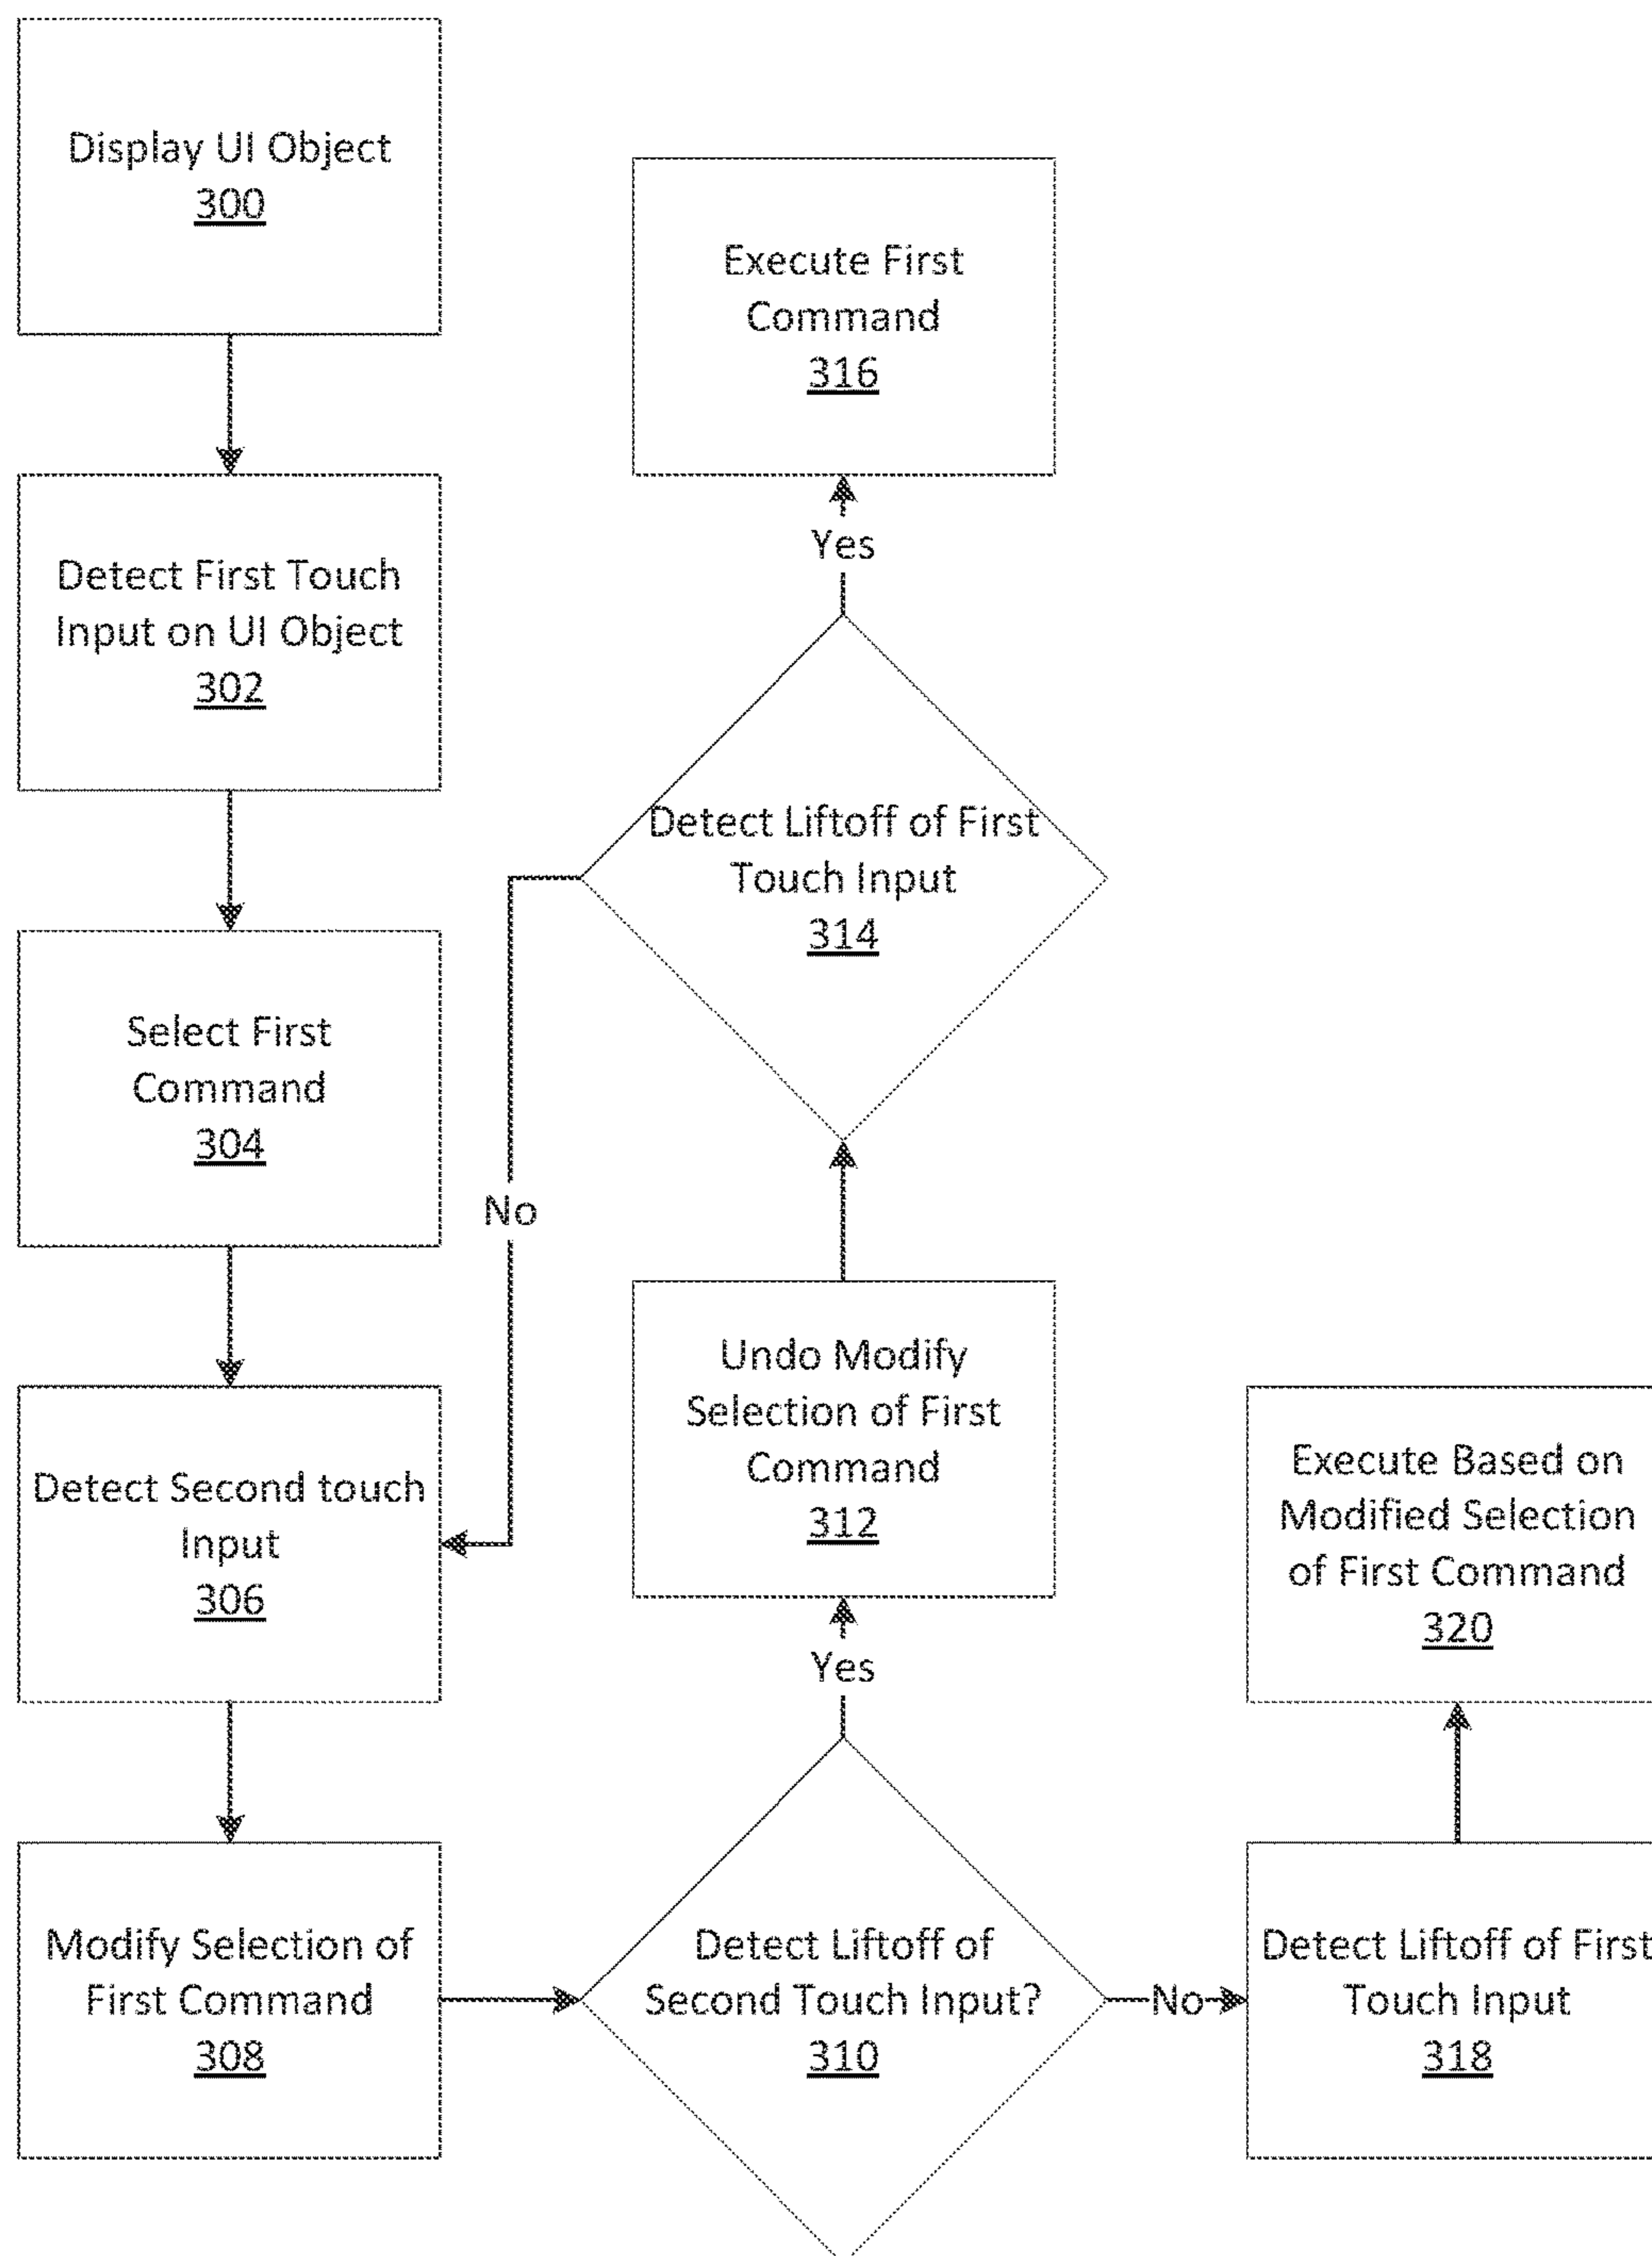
Display UI Object
300

Detect First Touch Input on UI Object
302

Select First Command
304

Detect Second touch Input
306

Modify Selection of First Command
308

Execute First Command
316

Yes

Detect Liftoff of First Touch Input
314

No

Undo Modify Selection of First Command
312

Yes

Detect Liftoff of Second Touch Input?
310

No

Execute Based on Modified Selection of First Command
320

Detect Liftoff of First Touch Input
318